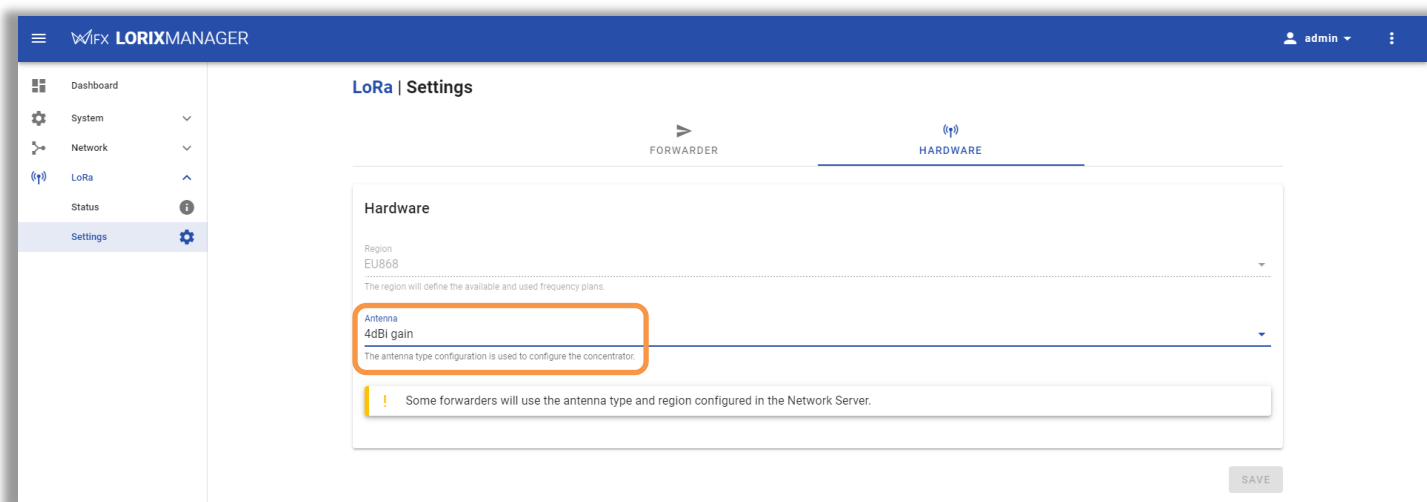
WIFX LORIXMANAGER

admin

Dashboard
System
Network
LoRa
Status
Settings

LoRa | Settings

FORWARDER
HARDWARE

Hardware

Region
EU868
The region will define the available and used frequency plans.

Antenna
4dBi gain
The antenna type configuration is used to configure the concentrator.

! Some forwarders will use the antenna type and region configured in the Network Server.

SAVE